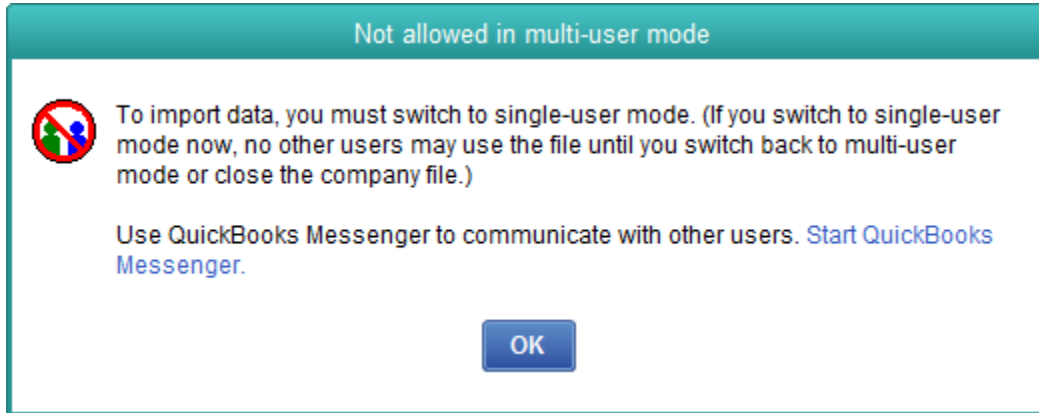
Not allowed in multi-user mode

To import data, you must switch to single-user mode. (If you switch to single-user mode now, no other users may use the file until you switch back to multi-user mode or close the company file.)

Use QuickBooks Messenger to communicate with other users. Start QuickBooks Messenger.

OK